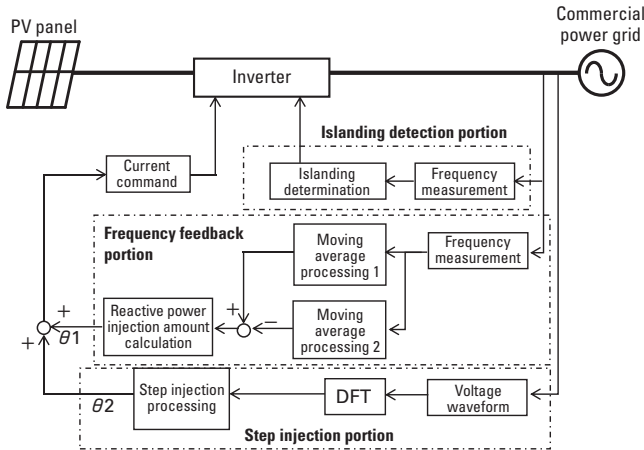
PV panel

Commercial power grid

Inverter

Islanding detection portion

Current command

Islanding determination

Frequency measurement

Frequency feedback portion

Moving average processing 1

Frequency measurement

+

+

−

Reactive power injection amount calculation

Moving average processing 2

+

$\theta1$

$\theta2$

Step injection processing

DFT

Voltage waveform

Step injection portion